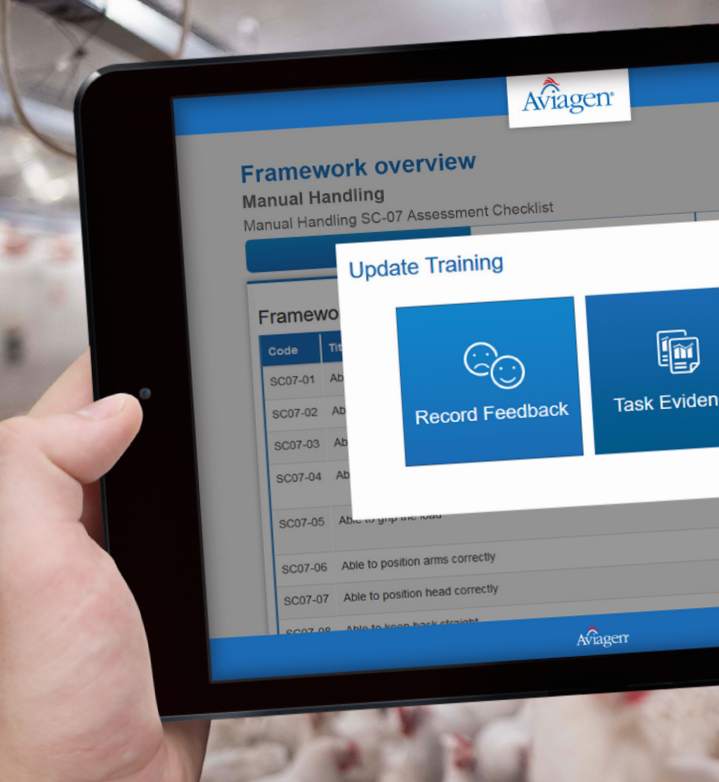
Aviagen

Framework overview

Manual Handling

Manual Handling SC-07 Assessment Checklist

Framewo

| Code | Tit |
|---|---|
| SC07-01 | Ab |
| SC07-02 | Ab |
| SC07-03 | Ab |
| SC07-04 | Ab |
| SC07-05 | Able to grip the load |
| SC07-06 | Able to position arms correctly |
| SC07-07 | Able to position head correctly |
| SC07-08 | Able to keep back straight |

Update Training

Record Feedback

Task Eviden

Aviagen